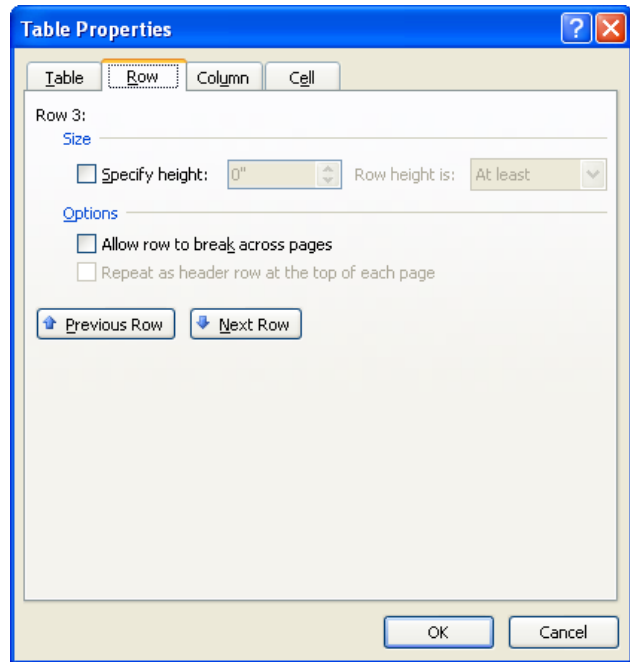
Table Properties

Table Row Column Cell

Row 3:

Size

Specify height: 0" Row height is: At least

Options

Allow row to break across pages

Repeat as header row at the top of each page

Previous Row Next Row

OK Cancel